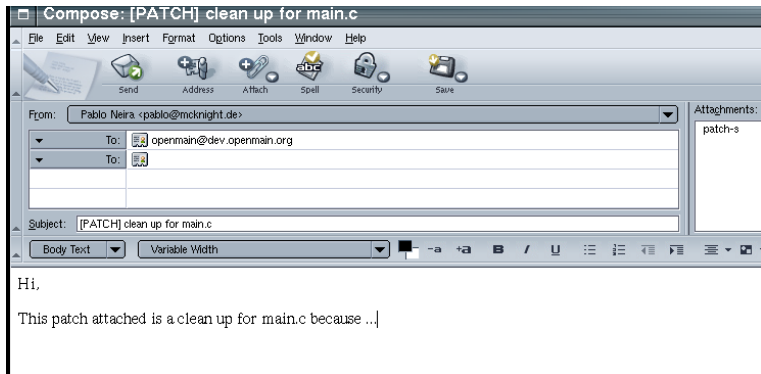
Compose: [PATCH] clean up for main.c

File Edit View Insert Format Options Tools Window Help

Send Address Attach Spell Security Save

From: Pablo Neira <pablo@mcknight.de>

Attachments:
patch-s

To: openmain@dev.openmain.org
To:

Subject: [PATCH] clean up for main.c

Body Text Variable Width -a +a B / U

Hi,

This patch attached is a clean up for main.c because ...